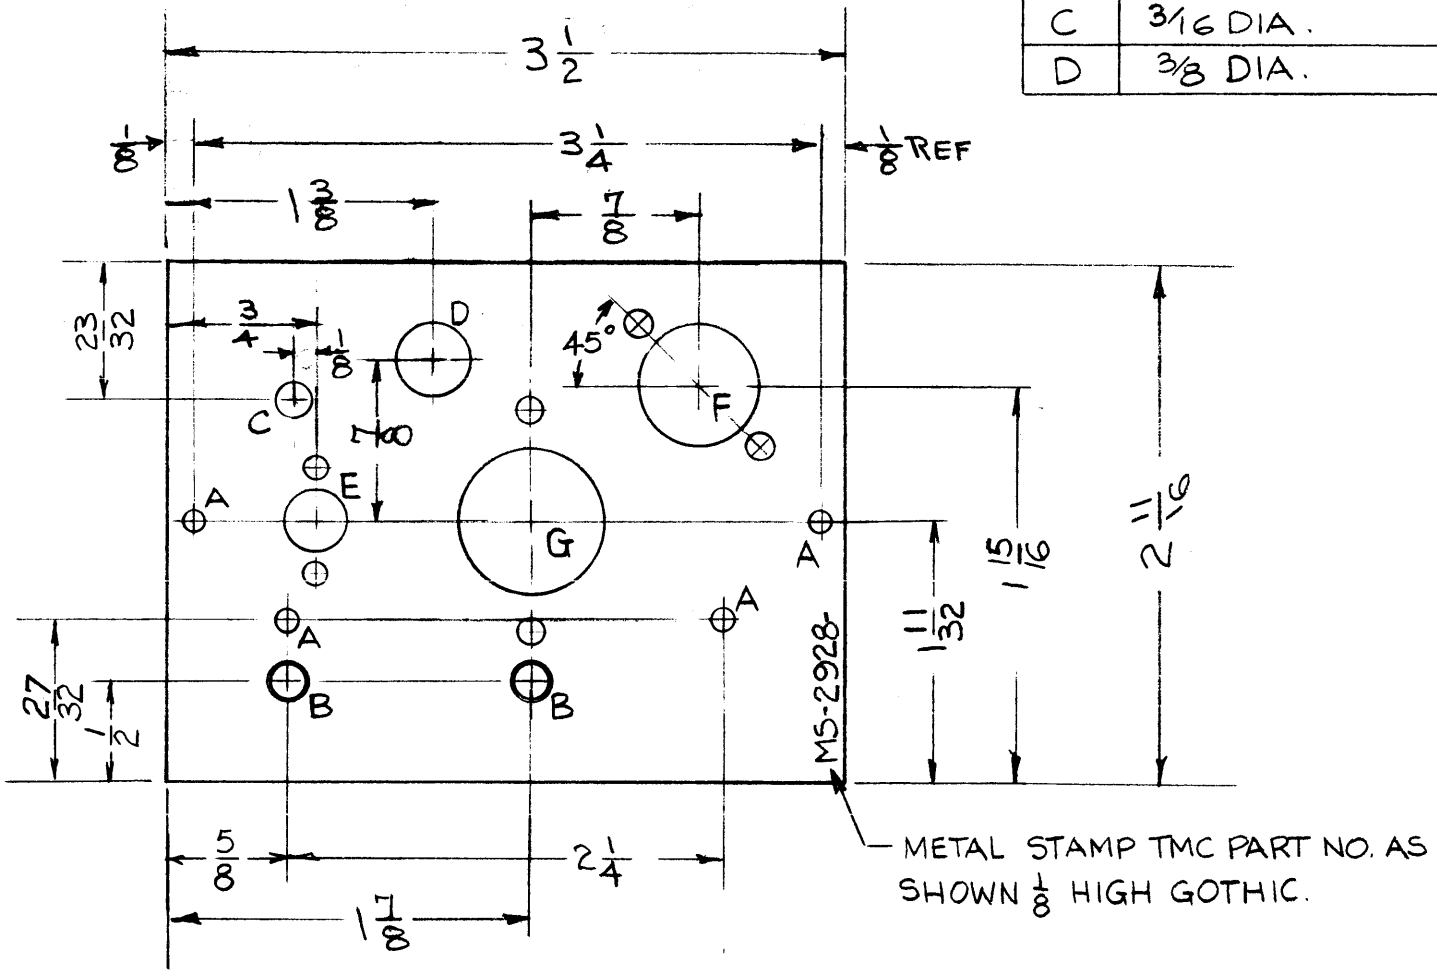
| C | 3/16 DIA. |
|---|---|
| D | 3/8 DIA. |

$3\frac{1}{2}$

$\frac{1}{8}$

$3\frac{1}{4}$

$\frac{1}{8}$ REF

$1\frac{3}{8}$

$\frac{7}{8}$

$\frac{23}{32}$

$\frac{3}{4}$

$\frac{1}{8}$

D

45°

C

1.100

F

E

A

G

A

A

A

$\frac{27}{32}$

$\frac{1}{2}$

B

B

MS-2928

$1\frac{11}{32}$

$1\frac{15}{16}$

$2\frac{11}{16}$

$\frac{5}{8}$

$2\frac{1}{4}$

$1\frac{7}{8}$

METAL STAMP TMC PART NO. AS SHOWN $\frac{1}{8}$ HIGH GOTHIC.